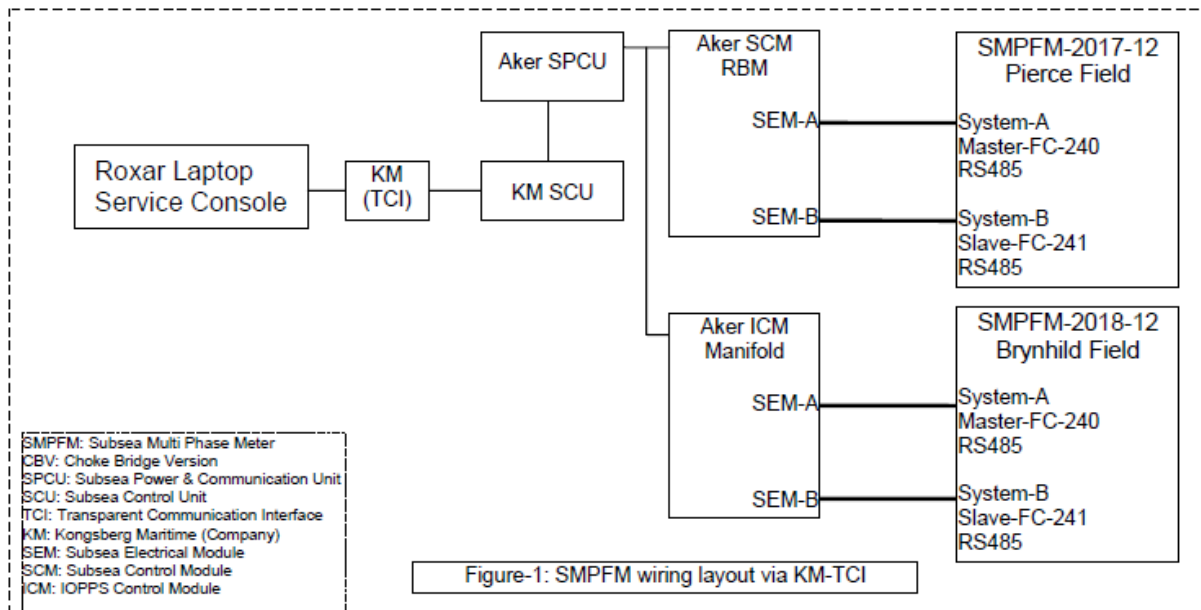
Roxar Laptop Service Console

KM (TCI)

KM SCU

Aker SPCU

Aker SCM RBM

SEM-A

SEM-B

SMPFM-2017-12 Pierce Field

System-A Master-FC-240 RS485

System-B Slave-FC-241 RS485

Aker ICM Manifold

SEM-A

SEM-B

SMPFM-2018-12 Brynhild Field

System-A Master-FC-240 RS485

System-B Slave-FC-241 RS485

SMPFM: Subsea Multi Phase Meter
CBV: Choke Bridge Version
SPCU: Subsea Power & Communication Unit
SCU: Subsea Control Unit
TCI: Transparent Communication Interface
KM: Kongsberg Maritime (Company)
SEM: Subsea Electrical Module
SCM: Subsea Control Module
ICM: IOPPS Control Module

Figure-1: SMPFM wiring layout via KM-TCI